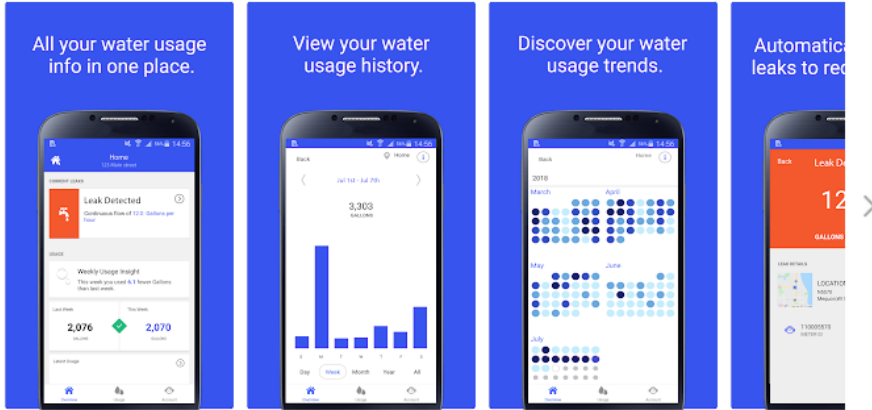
All your water usage info in one place.

14:56

Home

123 Main street

CURRENT LEAKS

Leak Detected

Continuous flow of 12.0 Gallons per hour

USAGE

Weekly Usage Insight

This week you used 6.1 fewer Gallons than last week.

Last Week

2,076

GALLONS

This Week

2,070

GALLONS

Latest Usage

Overview

Usage

Account

View your water usage history.

14:56

Back

Home

Jul 1st - Jul 7th

3,303

GALLONS

S M T W T F S

Day

Week

Month

Year

All

Overview

Usage

Account

Discover your water usage trends.

14:56

Back

Home

2018

March

April

May

June

July

Overview

Usage

Account

Automatica leaks to re

Back

Leak De

12

GALLONS

LEAK DETAILS

LOCATION

T10000570